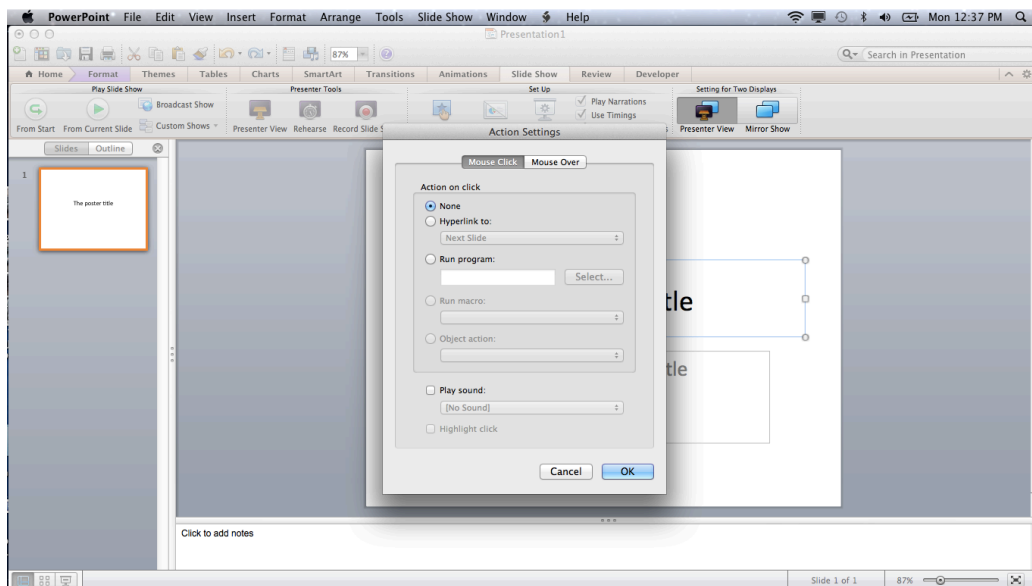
PowerPoint File Edit View Insert Format Arrange Tools Slide Show Window Help Mon 12:37 PM

Presentation1

87%

Search in Presentation

Home Format Themes Tables Charts SmartArt Transitions Animations Slide Show Review Developer

Play Slide Show

Broadcast Show

From Start From Current Slide Custom Shows

Presenter Tools

Presenter View Rehearse Record Slide S

Set Up

Play Narrations

Use Timings

Setting for Two Displays

Presenter View Mirror Show

Slides Outline

1

The poster title

Action Settings

Mouse Click Mouse Over

Action on click

None

Hyperlink to:

Next Slide

Run program:

Select...

Run macro:

Object action:

Play sound:

[No Sound]

Highlight click

Cancel OK

tle

tle

Click to add notes

Slide 1 of 1 87%